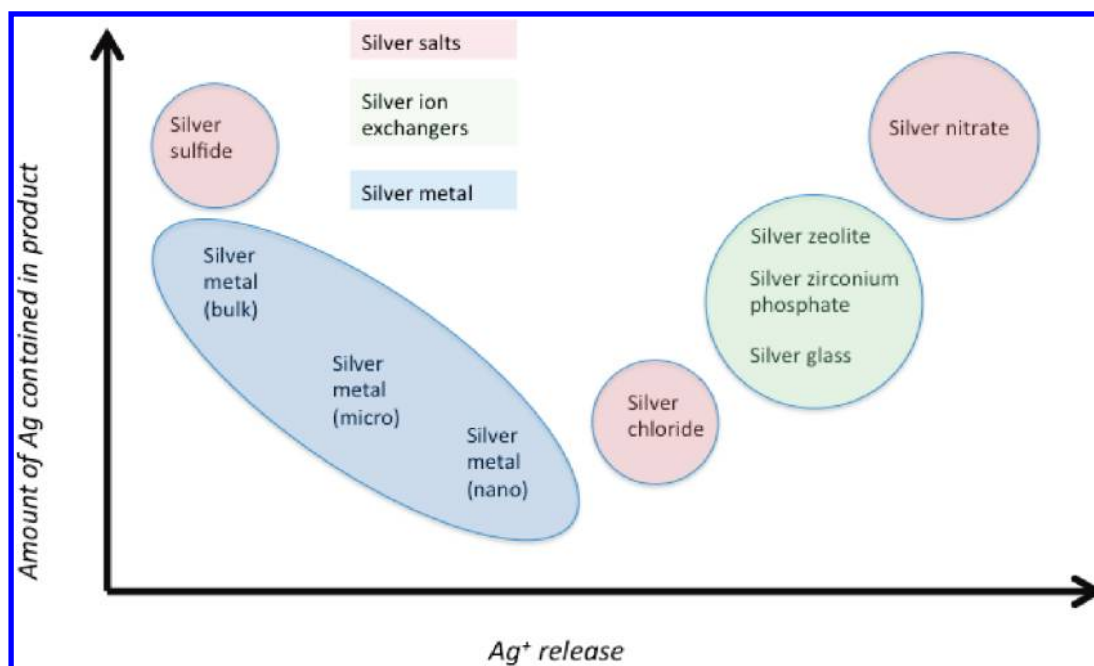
Silver salts

Silver ion exchangers

Silver metal

Silver sulfide

Silver nitrate

Silver metal (bulk)

Silver metal (micro)

Silver metal (nano)

Silver zeolite

Silver zirconium phosphate

Silver glass

Silver chloride

Amount of Ag contained in product

$Ag^+$ release